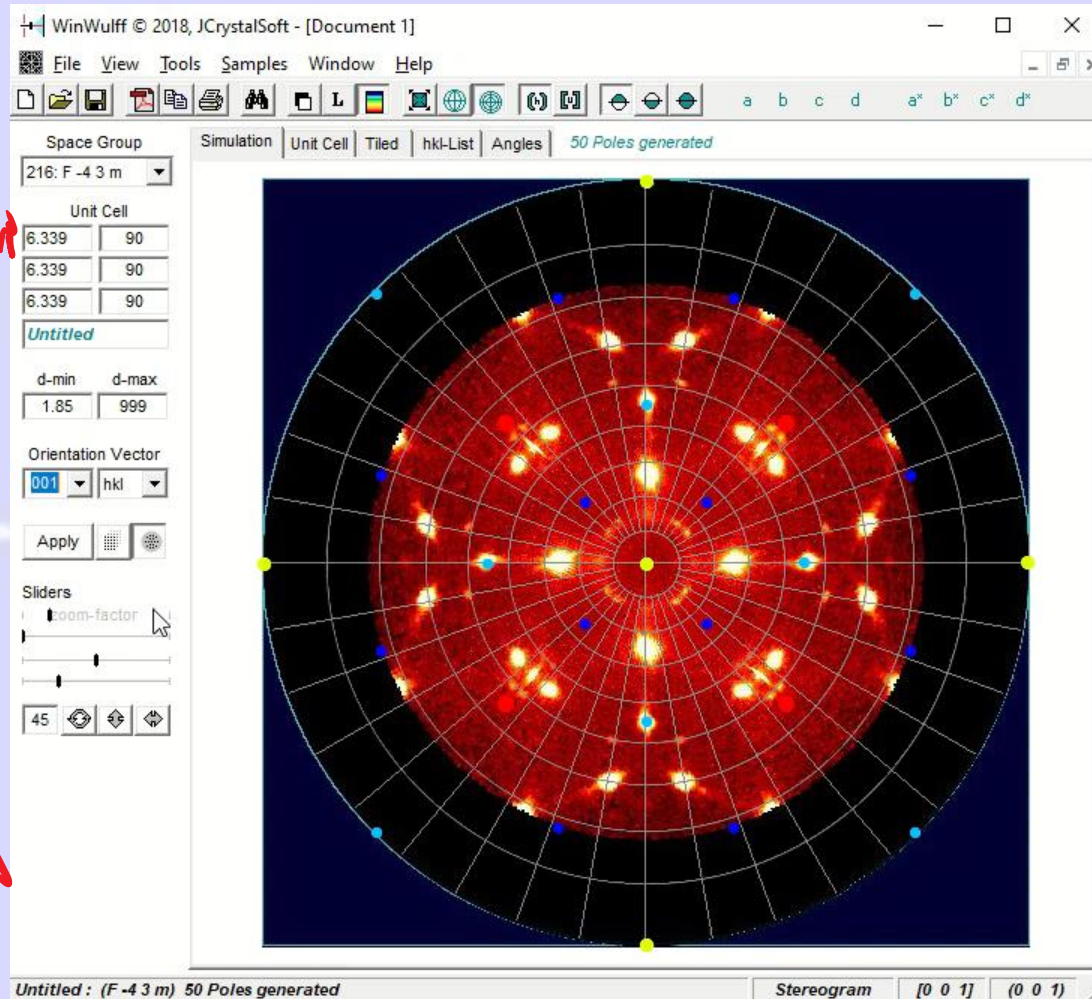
WinWulff © 2018, JCrystalSoft - [Document 1]

File View Tools Samples Window Help

a b c d a* b* c* d*

Space Group
216: F -4 3 m

Simulation | Unit Cell | Tiled | hkl-List | Angles | 50 Poles generated

Unit Cell
6.339 | 90
6.339 | 90
6.339 | 90
Untitled

d-min d-max
1.85 999

Orientation Vector
001 hkl

Apply

Sliders
zoom-factor

45

Untitled : (F -4 3 m) 50 Poles generated | Stereogram | [0 0 1] | (0 0 1)